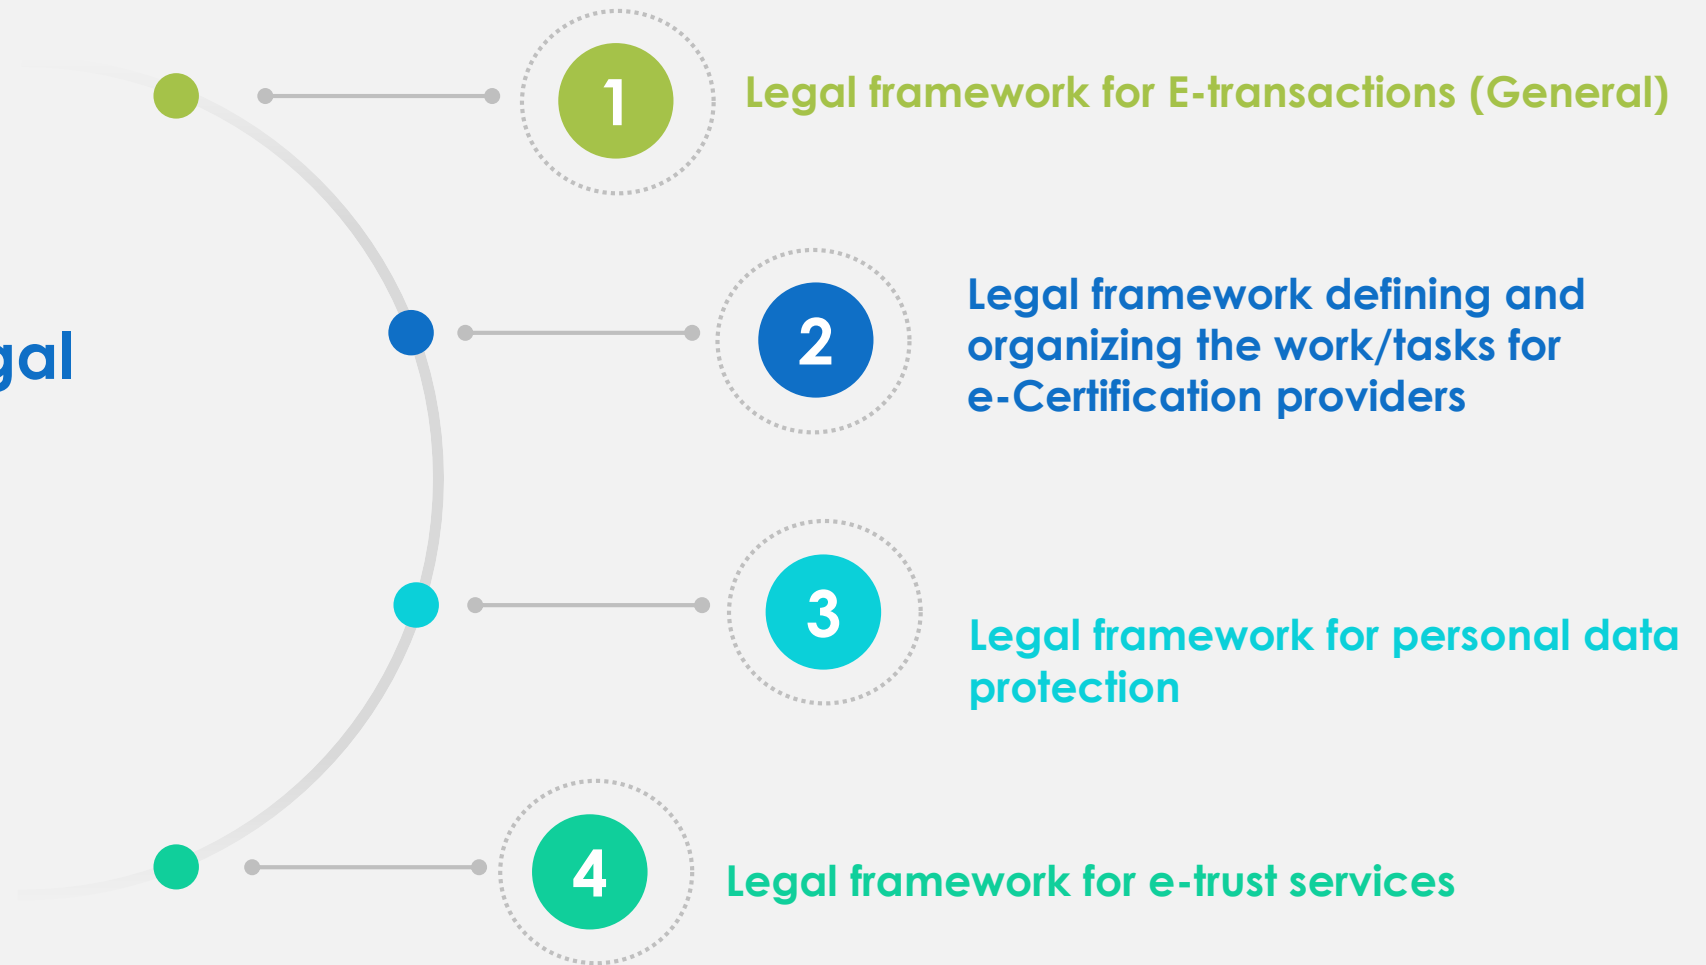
gal

1 Legal framework for E-transactions (General)

2 Legal framework defining and organizing the work/tasks for e-Certification providers

3 Legal framework for personal data protection

4 Legal framework for e-trust services